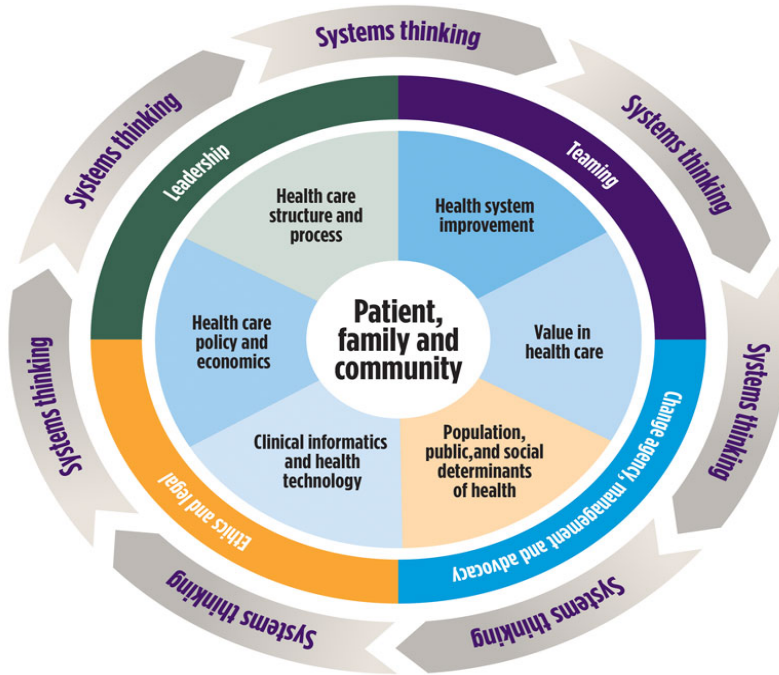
Systems thinking

Systems thinking

Systems thinking

Systems thinking

Systems thinking

Systems thinking

Systems thinking

Leadership

Teaming

Change agency, management and advocacy

Ethics and legal

Health care structure and process

Health system improvement

Value in health care

Population, public,and social determinants of health

Clinical informatics and health technology

Health care policy and economics

Patient, family and community